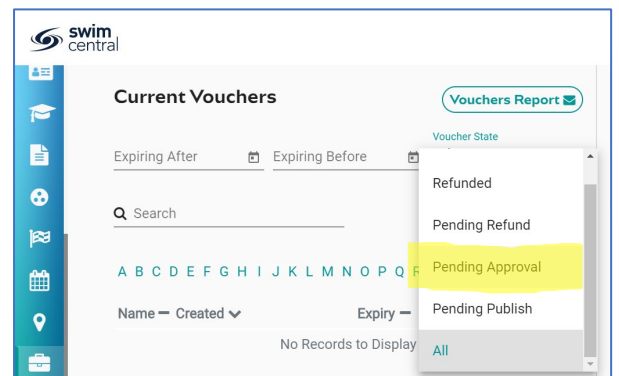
swim central

Current Vouchers

Vouchers Report

Voucher State

Expiring After

Expiring Before

Refunded

Pending Refund

Pending Approval

Pending Publish

All

Search

A B C D E F G H I J K L M N O P Q R

Name Created

Expiry

No Records to Display